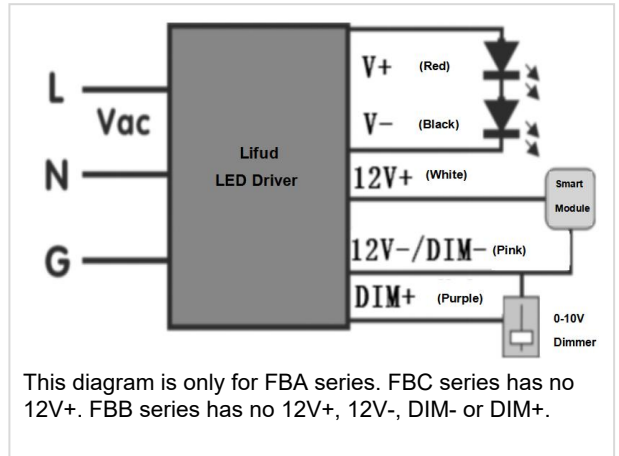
L

Vac

N

G

Lifud
LED Driver

V+ (Red)

V− (Black)

12V+ (White)

Smart
Module

12V−/DIM− (Pink)

DIM+ (Purple)

0-10V
Dimmer

This diagram is only for FBA series. FBC series has no 12V+. FBB series has no 12V+, 12V-, DIM- or DIM+.